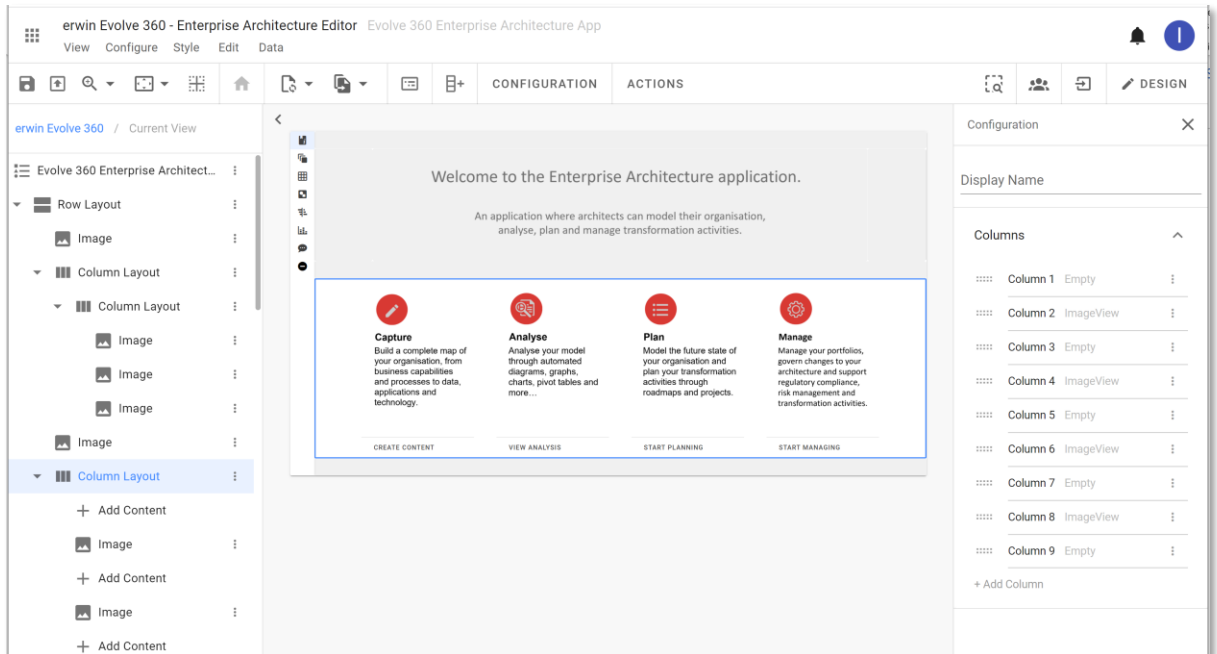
erwin Evolve 360 - Enterprise Architecture Editor Evolve 360 Enterprise Architecture App
View Configure Style Edit Data

I

CONFIGURATION ACTIONS DESIGN

erwin Evolve 360 / Current View

Evolve 360 Enterprise Architect...
Row Layout
Image
Column Layout
Column Layout
Image
Image
Image
Image
Column Layout
Add Content
Image
Add Content
Image
Add Content

Welcome to the Enterprise Architecture application.

An application where architects can model their organisation, analyse, plan and manage transformation activities.

Capture
Build a complete map of your organisation, from business capabilities and processes to data, applications and technology.
CREATE CONTENT

Analyse
Analyse your model through automated diagrams, graphs, charts, pivot tables and more...
VIEW ANALYSIS

Plan
Model the future state of your organisation and plan your transformation activities through roadmaps and projects.
START PLANNING

Manage
Manage your portfolios, govern changes to your architecture and support regulatory compliance, risk management and transformation activities.
START MANAGING

Configuration

Display Name

Columns

Column 1 Empty
Column 2 ImageView
Column 3 Empty
Column 4 ImageView
Column 5 Empty
Column 6 ImageView
Column 7 Empty
Column 8 ImageView
Column 9 Empty
+ Add Column